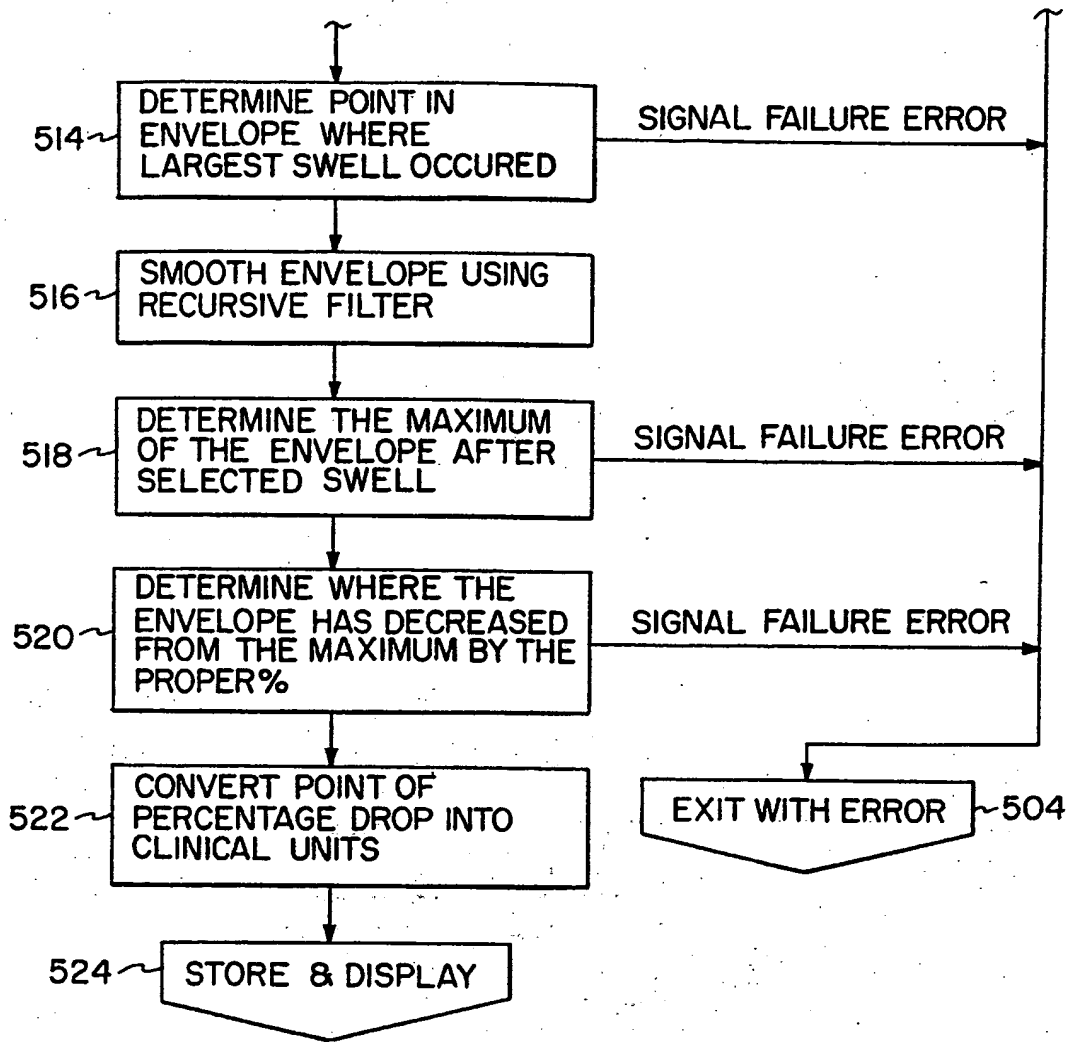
514 DETERMINE POINT IN ENVELOPE WHERE LARGEST SWELL OCCURED

SIGNAL FAILURE ERROR

516 SMOOTH ENVELOPE USING RECURSIVE FILTER

518 DETERMINE THE MAXIMUM OF THE ENVELOPE AFTER SELECTED SWELL

SIGNAL FAILURE ERROR

520 DETERMINE WHERE THE ENVELOPE HAS DECREASED FROM THE MAXIMUM BY THE PROPER%

SIGNAL FAILURE ERROR

522 CONVERT POINT OF PERCENTAGE DROP INTO CLINICAL UNITS

EXIT WITH ERROR 504

524 STORE & DISPLAY